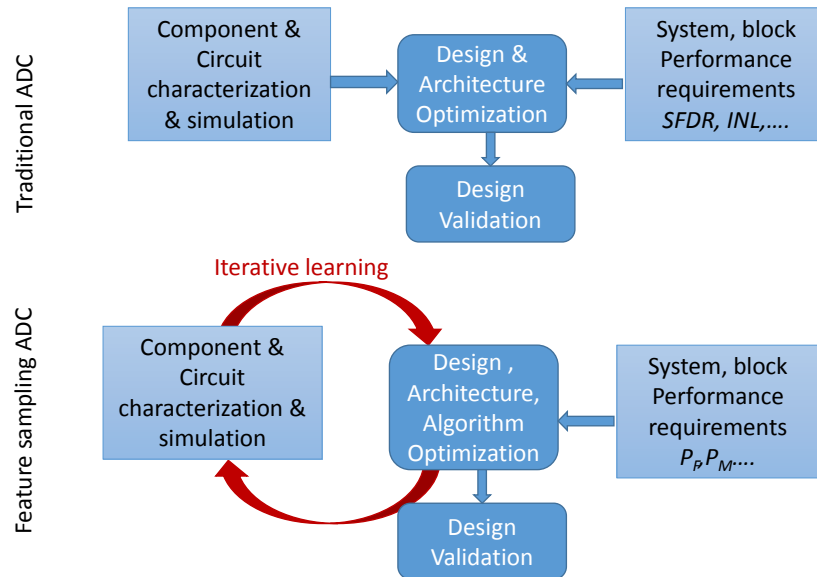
Traditional ADC

Component & Circuit characterization & simulation

Design & Architecture Optimization

System, block Performance requirements *SFDR, INL,….*

Design Validation

Feature sampling ADC

Iterative learning

Component & Circuit characterization & simulation

Design , Architecture, Algorithm Optimization

System, block Performance requirements $P_P, P_M$….

Design Validation